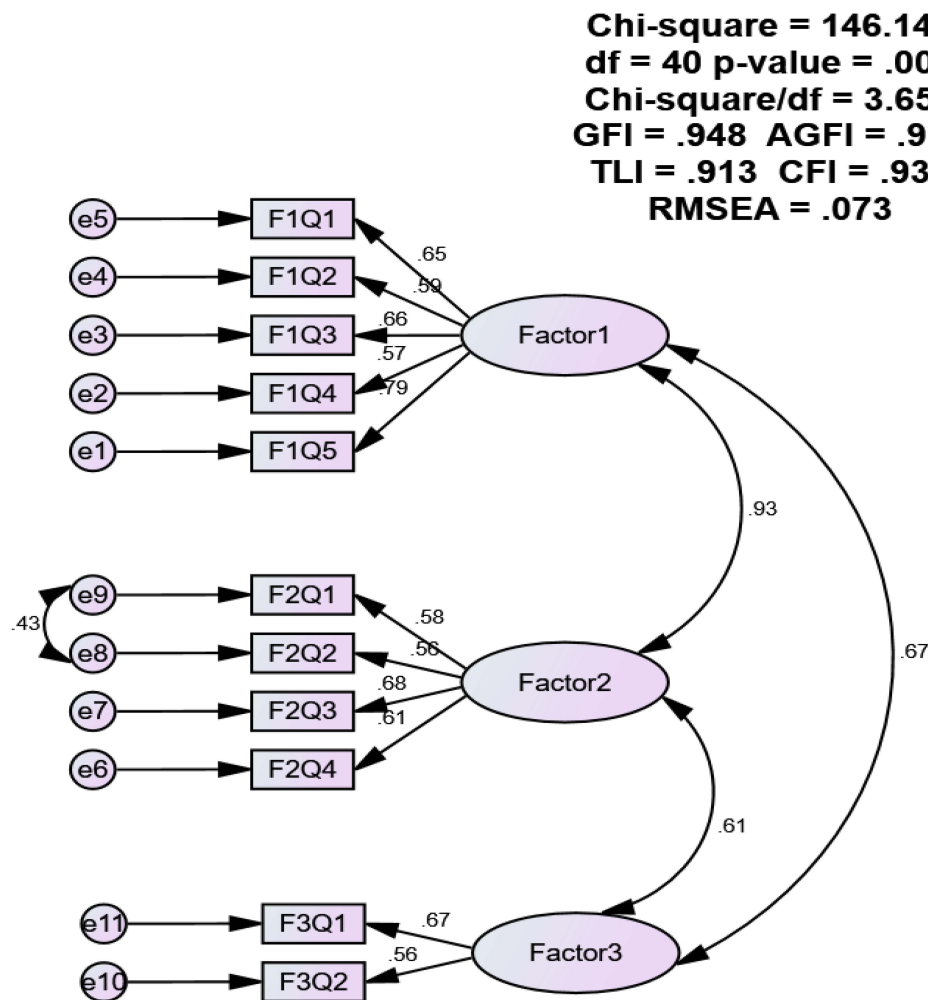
Chi-square = 146.14
df = 40 p-value = .00
Chi-square/df = 3.65
GFI = .948 AGFI = .9
TLI = .913 CFI = .93
RMSEA = .073

e5
F1Q1
e4
F1Q2
e3
F1Q3
e2
F1Q4
e1
F1Q5
.65
.59
.66
.57
.79
Factor1
.93
.67

.43
e9
F2Q1
e8
F2Q2
e7
F2Q3
e6
F2Q4
.58
.56
.68
.61
Factor2
.61

e11
F3Q1
e10
F3Q2
.67
.56
Factor3